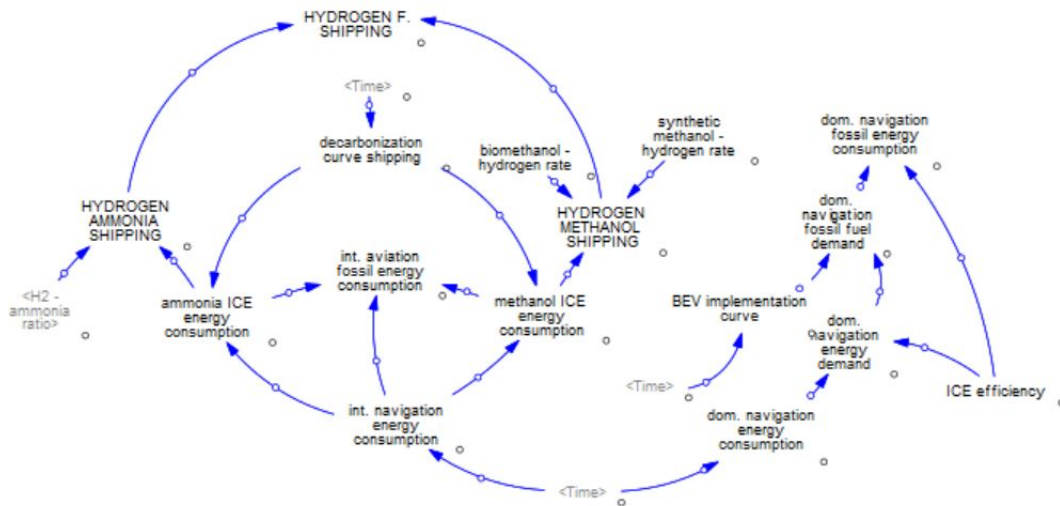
HYDROGEN F. SHIPPING

<Time>

decarbonization curve shipping

biomethanol - hydrogen rate

synthetic methanol - hydrogen rate

dom. navigation fossil energy consumption

HYDROGEN AMMONIA SHIPPING

HYDROGEN METHANOL SHIPPING

dom. navigation fossil fuel demand

<H2 - ammonia ratio>

int. aviation fossil energy consumption

ammonia ICE energy consumption

methanol ICE energy consumption

BEV implementation curve

dom. navigation energy demand

<Time>

ICE efficiency

int. navigation energy consumption

dom. navigation energy consumption

<Time>